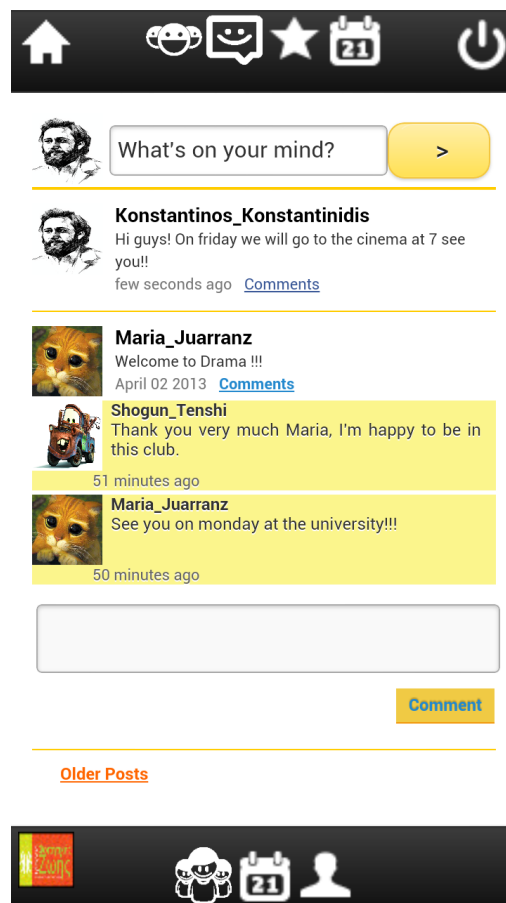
21

What's on your mind?

>

Konstantinos_Konstantinidis
Hi guys! On friday we will go to the cinema at 7 see you!!
few seconds ago Comments

Maria_Juarranz
Welcome to Drama !!!
April 02 2013 Comments

Shogun_Tenshi
Thank you very much Maria, I'm happy to be in this club.
51 minutes ago

Maria_Juarranz
See you on monday at the university!!!
50 minutes ago

Comment

Older Posts

21